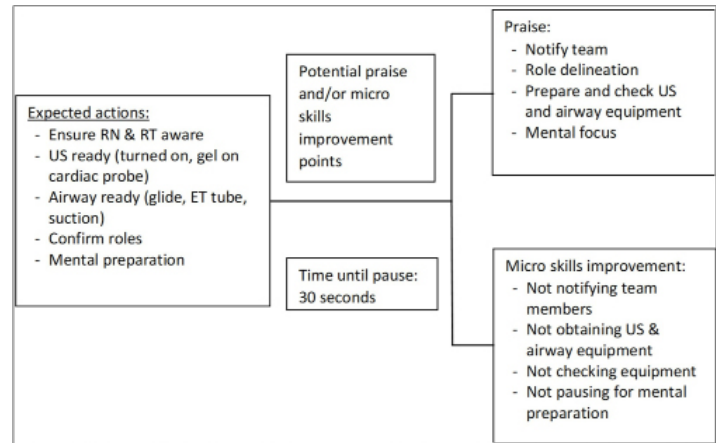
Expected actions:
- Ensure RN & RT aware
- US ready (turned on, gel on cardiac probe)
- Airway ready (glide, ET tube, suction)
- Confirm roles
- Mental preparation

Potential praise and/or micro skills improvement points

Time until pause: 30 seconds

Praise:
- Notify team
- Role delineation
- Prepare and check US and airway equipment
- Mental focus

Micro skills improvement:
- Not notifying team members
- Not obtaining US & airway equipment
- Not checking equipment
- Not pausing for mental preparation